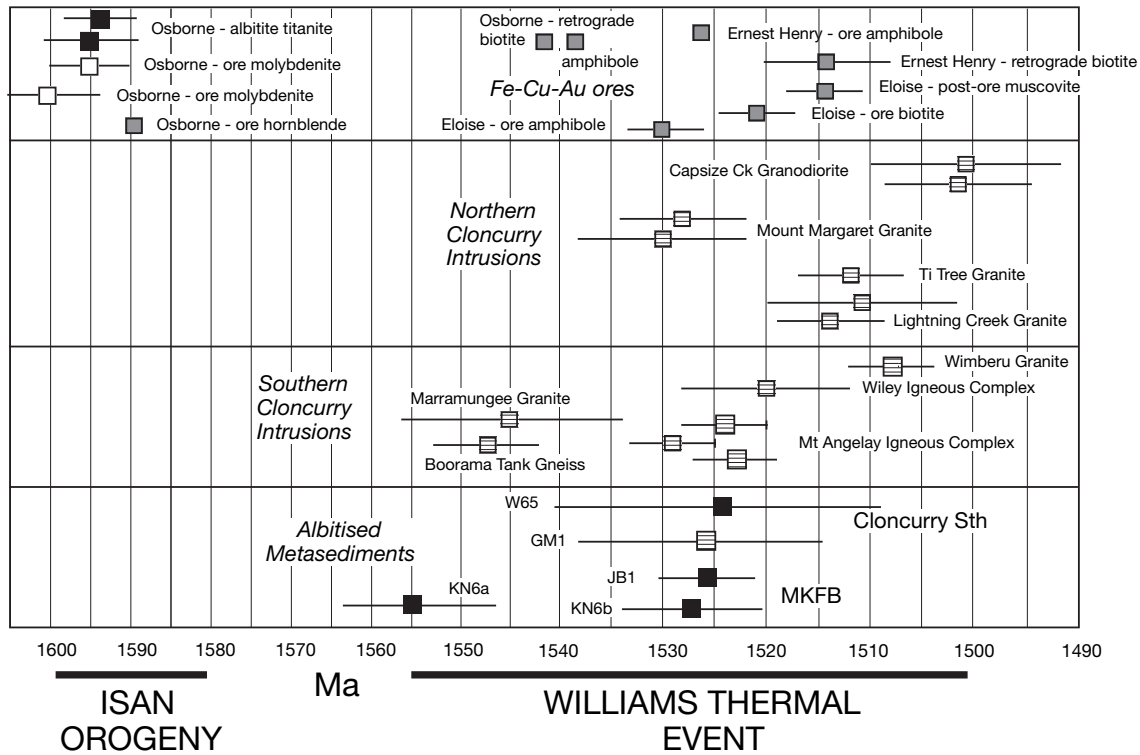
Osborne - albitite titanite
Osborne - ore molybdenite
Osborne - ore molybdenite
Osborne - ore hornblende
Osborne - retrograde biotite
amphibole
Fe-Cu-Au ores
Eloise - ore amphibole
Ernest Henry - ore amphibole
Ernest Henry - retrograde biotite
Eloise - post-ore muscovite
Eloise - ore biotite

Northern Cloncurry Intrusions
Capsize Ck Granodiorite
Mount Margaret Granite
Ti Tree Granite
Lightning Creek Granite

Southern Cloncurry Intrusions
Marramungee Granite
Boorama Tank Gneiss
Wimberu Granite
Wiley Igneous Complex
Mt Angelay Igneous Complex

Albitised Metasediments
KN6a
W65
GM1
JB1
KN6b
Cloncurry Sth
MKFB

1600 1590 1580 1570 1560 1550 1540 1530 1520 1510 1500 1490

ISAN OROGENY
Ma
WILLIAMS THERMAL EVENT